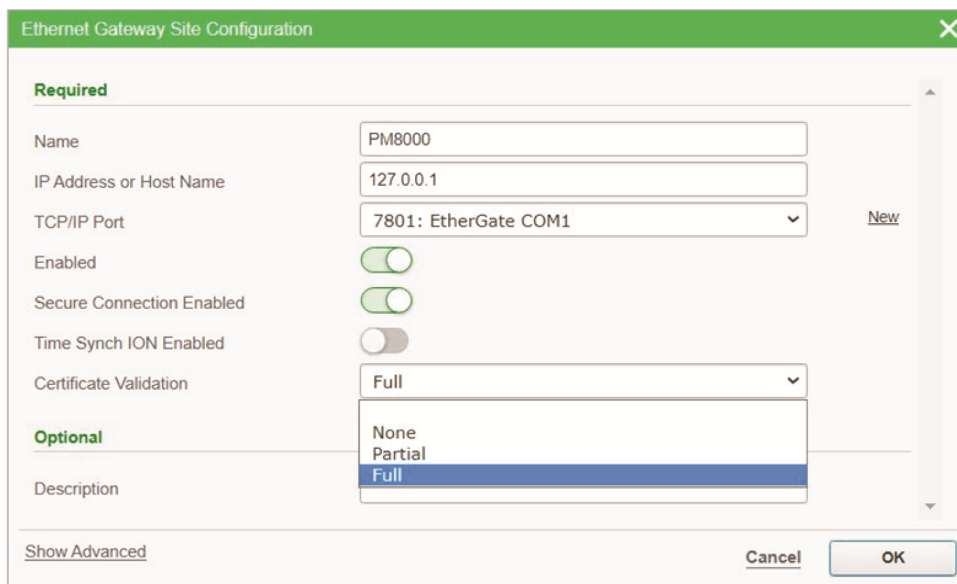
Ethernet Gateway Site Configuration

Required

Name PM8000

IP Address or Host Name 127.0.0.1

TCP/IP Port 7801: EtherGate COM1 New

Enabled

Secure Connection Enabled

Time Synch ION Enabled

Certificate Validation Full

None
Partial
Full

Optional

Description

Show Advanced

Cancel OK